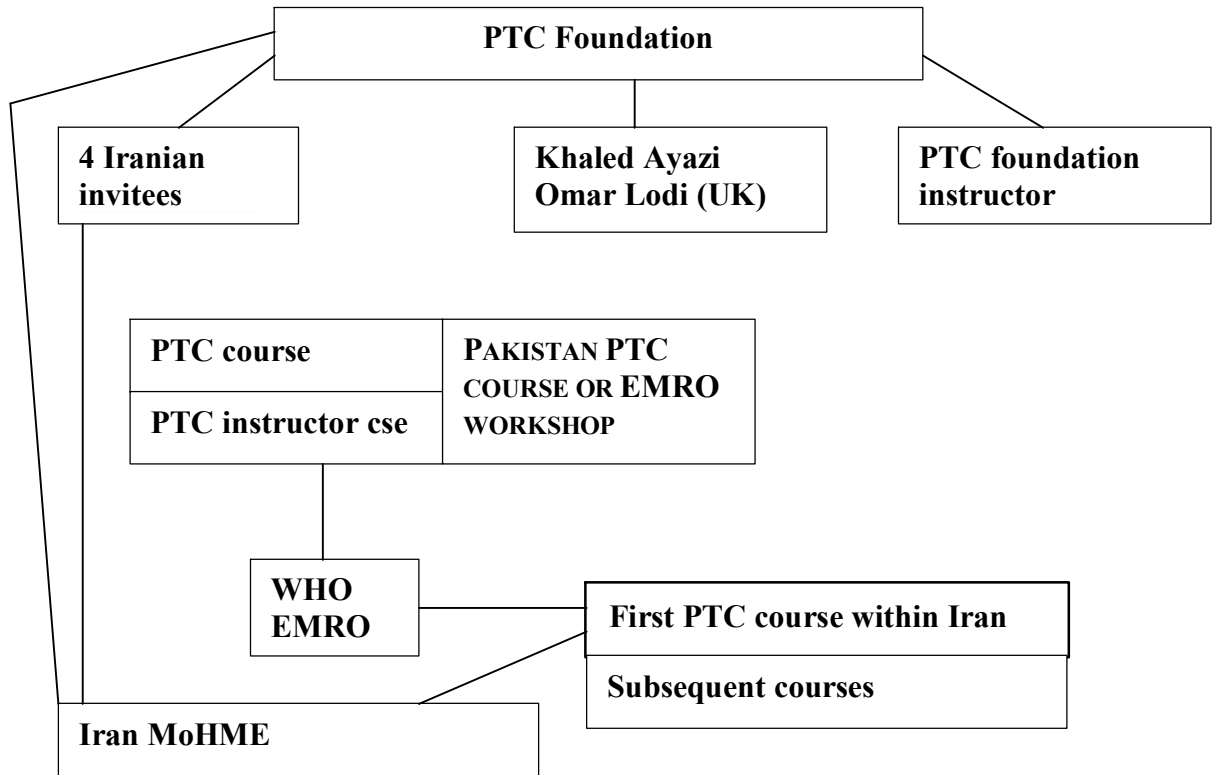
PTC Foundation

4 Iranian invitees

Khaled Ayazi
Omar Lodi (UK)

PTC foundation instructor

PTC course

PTC instructor cse

PAKISTAN PTC COURSE OR EMRO WORKSHOP

WHO EMRO

First PTC course within Iran

Subsequent courses

Iran MoHME